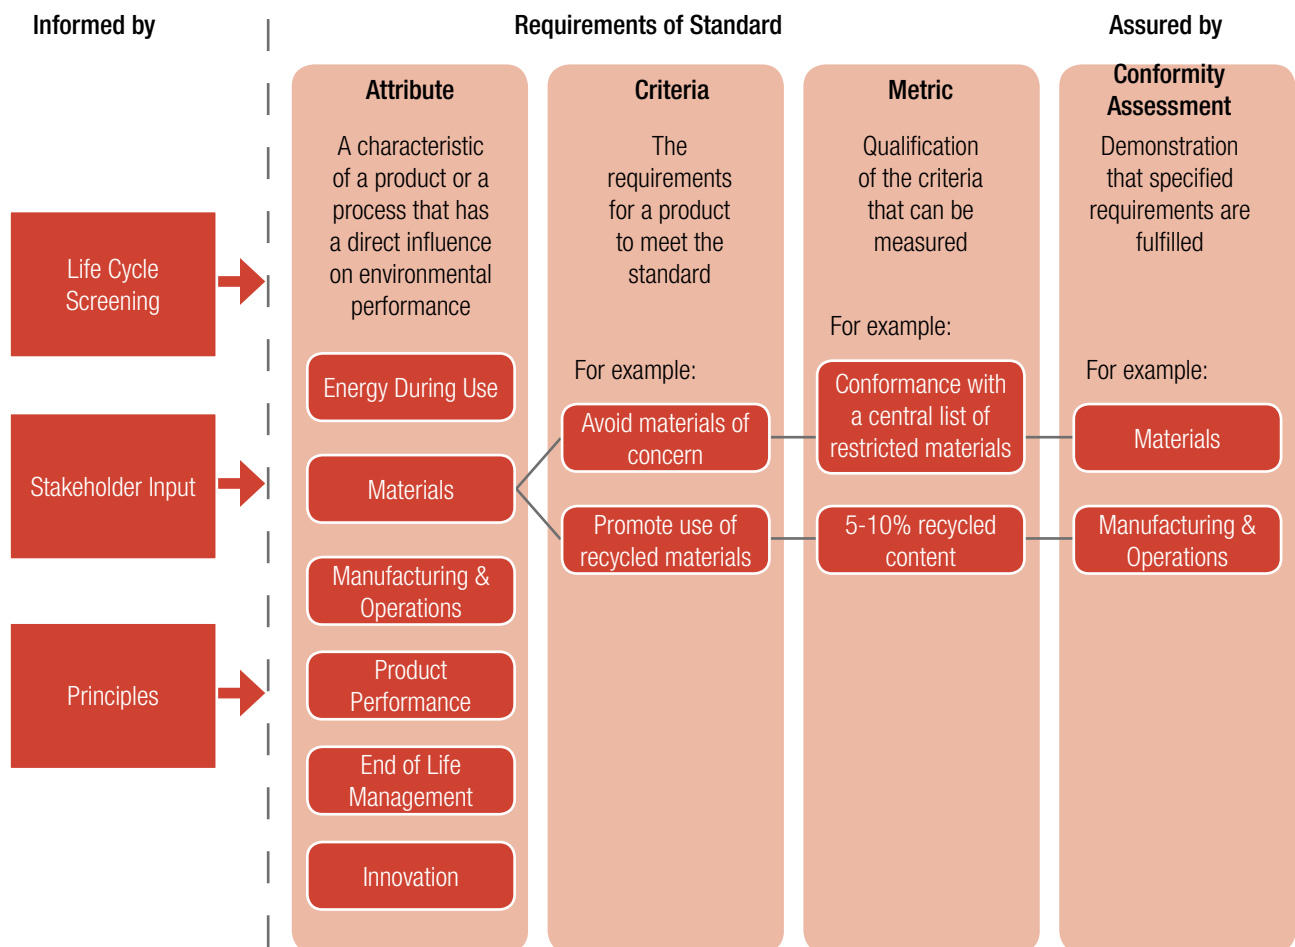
Informed by

Requirements of Standard

Assured by

Life Cycle Screening

Stakeholder Input

Principles

Attribute

A characteristic of a product or a process that has a direct influence on environmental performance

Energy During Use

Materials

Manufacturing & Operations

Product Performance

End of Life Management

Innovation

Criteria

The requirements for a product to meet the standard

For example:

Avoid materials of concern

Promote use of recycled materials

Metric

Qualification of the criteria that can be measured

For example:

Conformance with a central list of restricted materials

5-10% recycled content

Conformity Assessment

Demonstration that specified requirements are fulfilled

For example:

Materials

Manufacturing & Operations